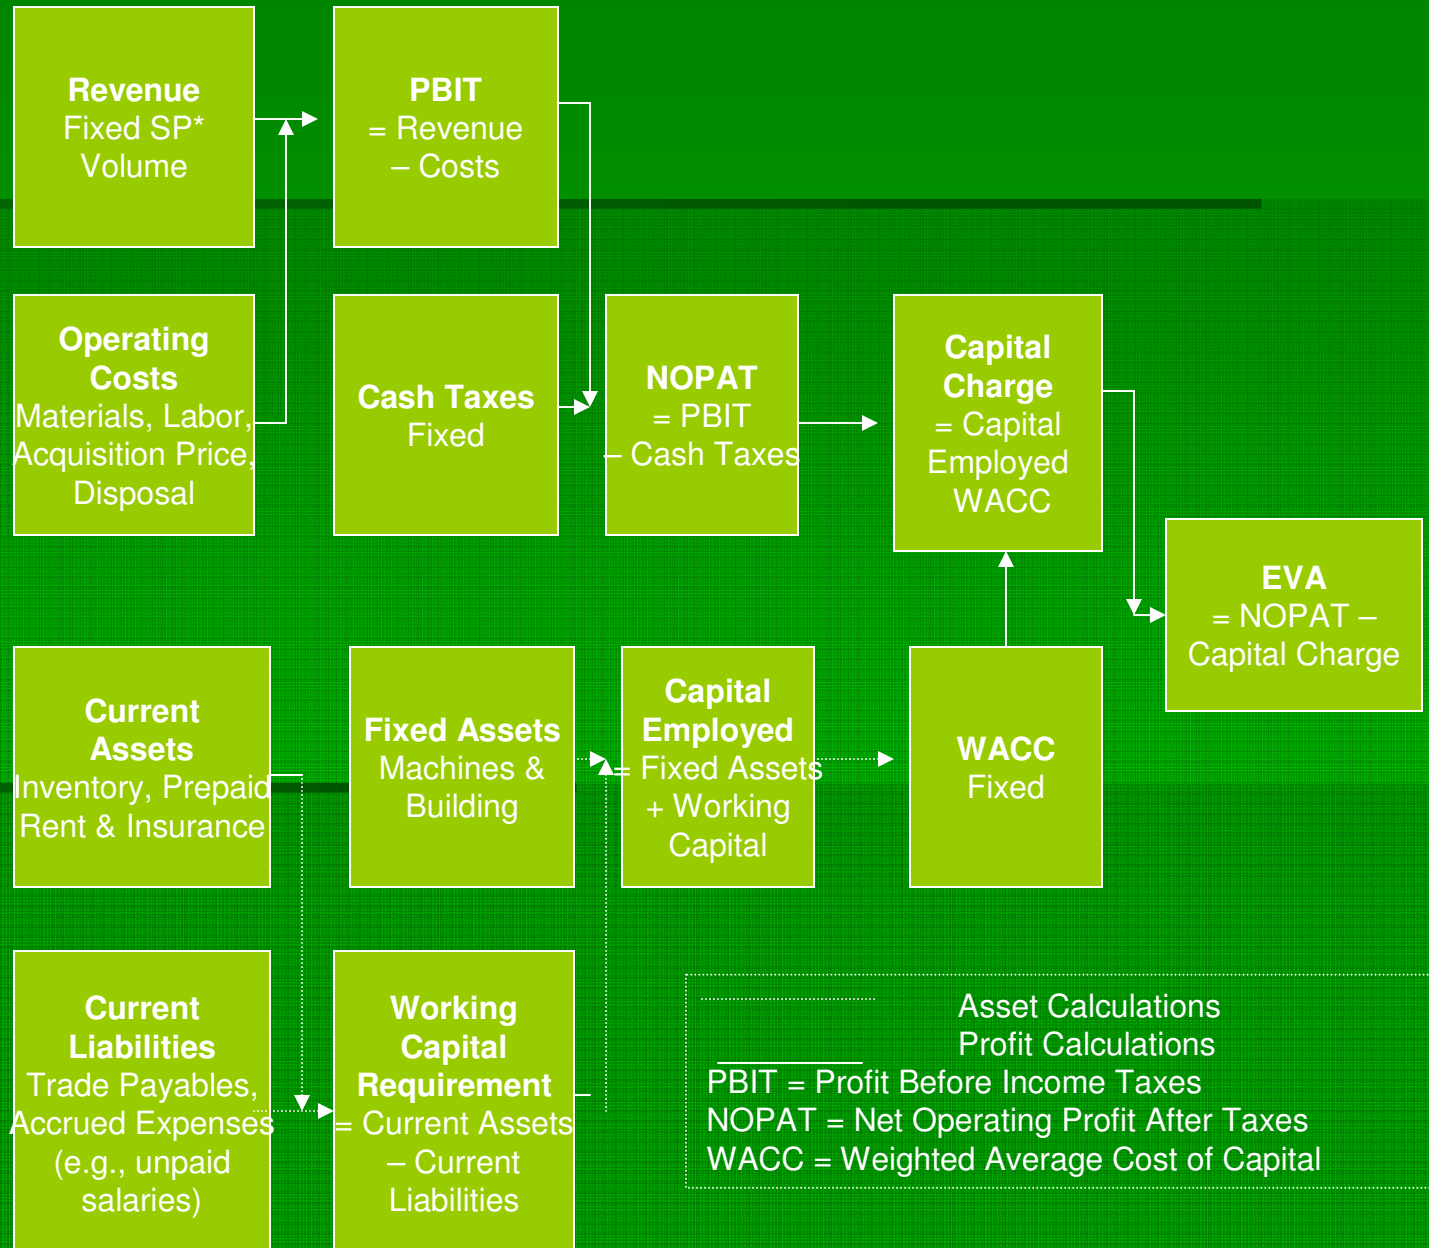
**Revenue**
Fixed SP*
Volume

**PBIT**
= Revenue
– Costs

**Operating Costs**
Materials, Labor, Acquisition Price, Disposal

**Cash Taxes**
Fixed

**NOPAT**
= PBIT
– Cash Taxes

**Capital Charge**
= Capital Employed
WACC

**EVA**
= NOPAT – Capital Charge

**Current Assets**
Inventory, Prepaid Rent & Insurance

**Fixed Assets**
Machines & Building

**Capital Employed**
= Fixed Assets + Working Capital

**WACC**
Fixed

**Current Liabilities**
Trade Payables, Accrued Expenses (e.g., unpaid salaries)

**Working Capital Requirement**
= Current Assets – Current Liabilities

Asset Calculations
Profit Calculations
PBIT = Profit Before Income Taxes
NOPAT = Net Operating Profit After Taxes
WACC = Weighted Average Cost of Capital